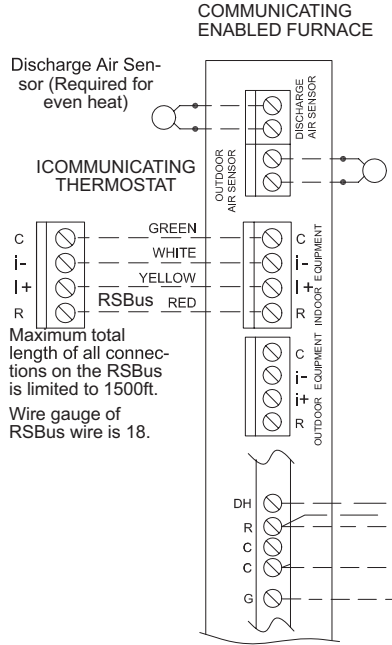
COMMUNICATING ENABLED FURNACE

Discharge Air Sensor (Required for even heat)

DISCHARGE AIR SENSOR

OUTDOOR AIR SENSOR

ICOMMUNICATING THERMOSTAT

C
i-
I+
R

GREEN
WHITE
YELLOW
RSBus RED

C
i-
I+
R
INDOOR EQUIPMENT

Maximum total length of all connections on the RSBus is limited to 1500ft.

Wire gauge of RSBus wire is 18.

C
i-
i+
R
OUTDOOR EQUIPMENT

DH
R
C
C
G